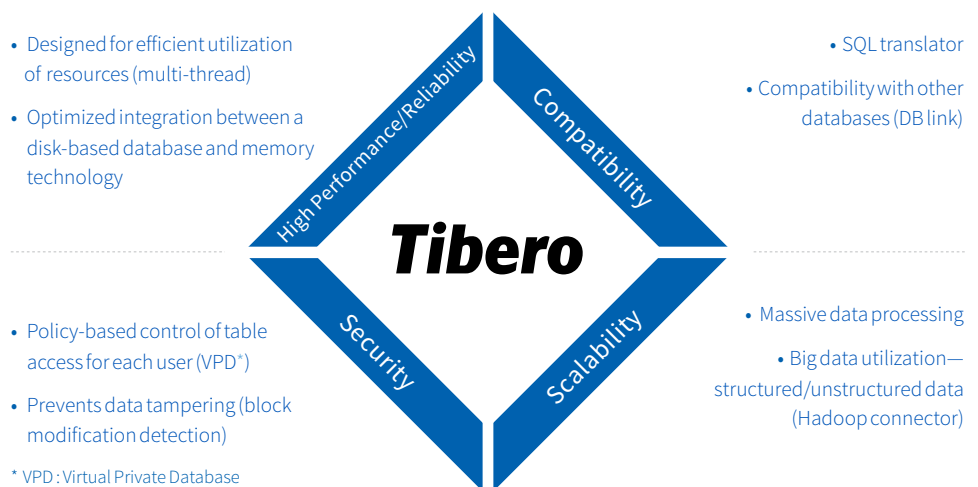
• Designed for efficient utilization of resources (multi-thread)

• Optimized integration between a disk-based database and memory technology

High Performance/Reliability

Compatibility

• SQL translator

• Compatibility with other databases (DB link)

Tibero

• Policy-based control of table access for each user (VPD*)

• Prevents data tampering (block modification detection)

* VPD : Virtual Private Database

Security

Scalability

• Massive data processing

• Big data utilization—structured/unstructured data (Hadoop connector)